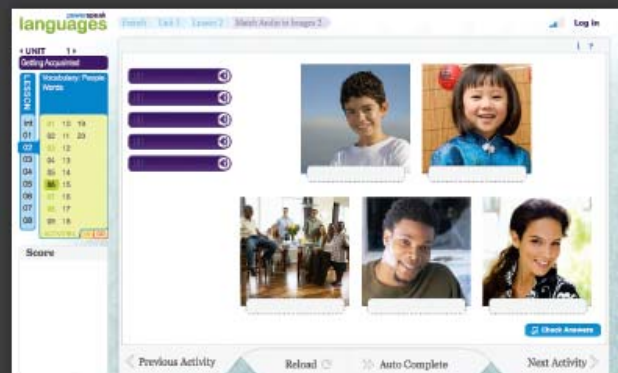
powerspeak
languages

French | Unit 1 | Lesson 2 | Match Audio to Images 2

Log In

i ?

< UNIT 1 >
Getting Acquainted

LESSON
Vocabulary: People Words

Int
01
02
03
04
05
06
07
08

01 10 19
02 11 20
03 12
04 13
05 14
06 15
07 16
08 17
09 18

Score

Check Answers

Previous Activity
Reload
Auto Complete
Next Activity